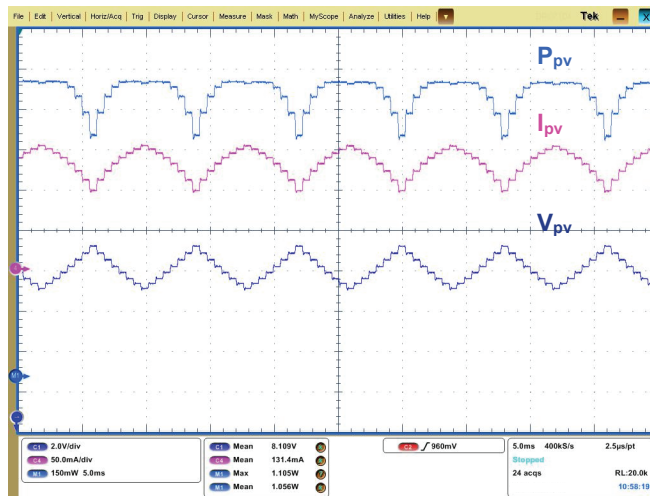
File | Edit | Vertical | Horiz/Acq | Trig | Display | Cursor | Measure | Mask | Math | MyScope | Analyze | Utilities | Help

Tek

$P_{pv}$

$I_{pv}$

$V_{pv}$

C1 2.0V/div
C4 50.0mA/div
M1 150mW 5.0ms

C1 Mean 8.109V
C4 Mean 131.4mA
M1 Max 1.105W
M1 Mean 1.056W

C2 ∫ 960mV

5.0ms 400kS/s 2.5μs/pt
Stopped
24 acqs RL:20.0k
10:58:19